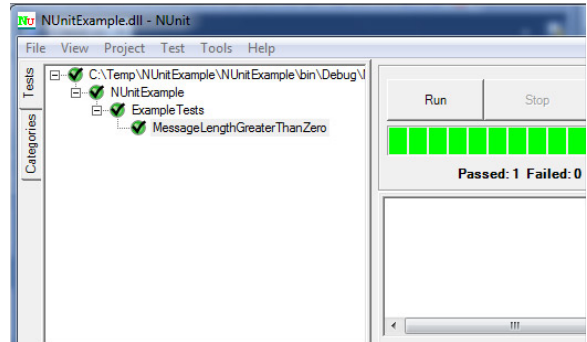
NU NUnitExample.dll - NUnit

File View Project Test Tools Help

Tests Categories

C:\Temp\NUnitExample\NUnitExample\bin\Debug\

NUnitExample

ExampleTests

MessageLengthGreaterThanZero

Run

Stop

Passed: 1 Failed: 0